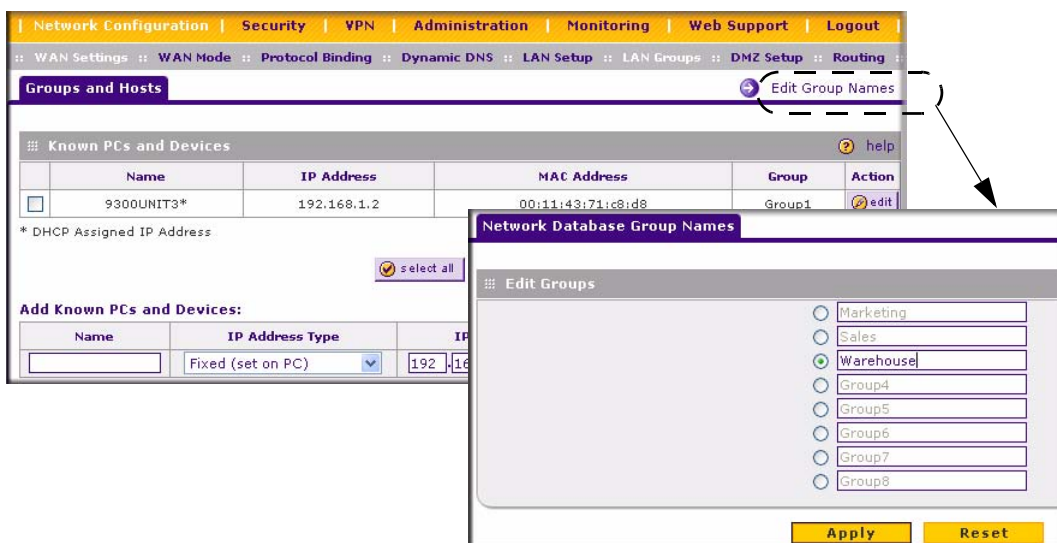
| Network Configuration | Security | VPN | Administration | Monitoring | Web Support | Logout |

:: WAN Settings :: WAN Mode :: Protocol Binding :: Dynamic DNS :: LAN Setup :: LAN Groups :: DMZ Setup :: Routing :

Groups and Hosts

Edit Group Names

Known PCs and Devices

help

| | Name | IP Address | MAC Address | Group | Action |
|---|---|---|---|---|---|
| | 9300UNIT3* | 192.168.1.2 | 00:11:43:71:c8:d8 | Group1 | edit |

* DHCP Assigned IP Address

select all

Add Known PCs and Devices:

| Name | IP Address Type | IP |
|---|---|---|
| | Fixed (set on PC) | 192 .16 |

Network Database Group Names

Edit Groups

Marketing
Sales
Warehouse
Group4
Group5
Group6
Group7
Group8

Apply Reset